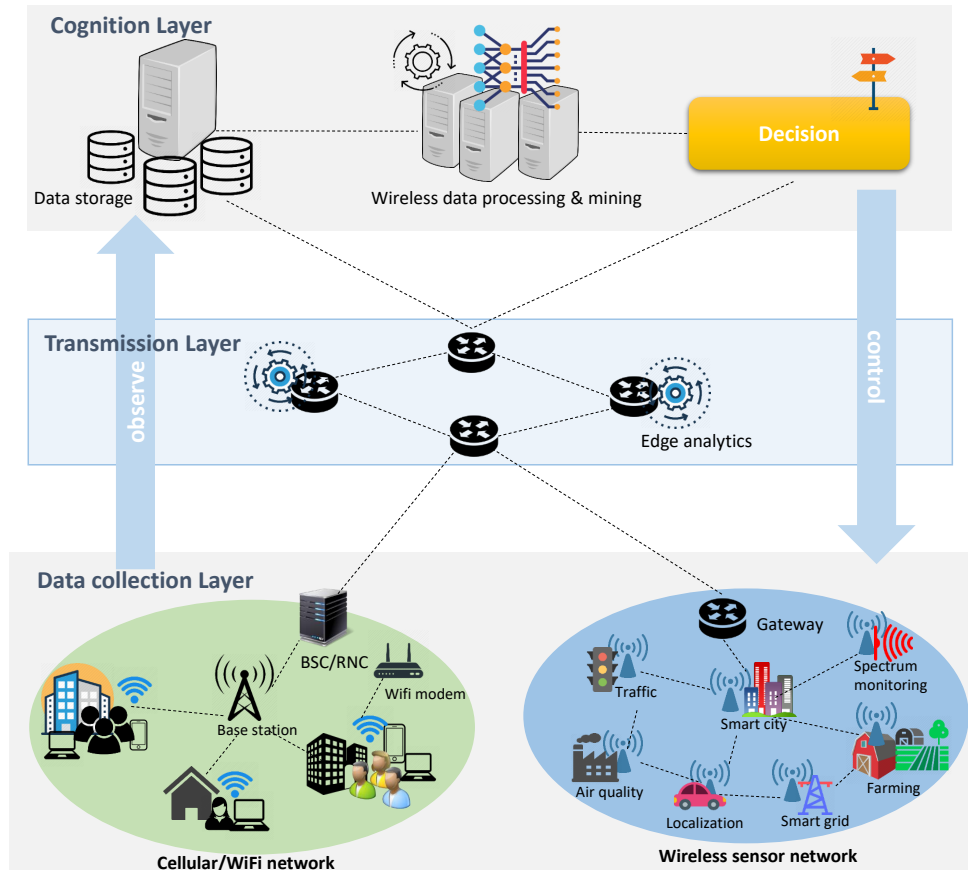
Cognition Layer

Data storage

Wireless data processing & mining

Decision

Transmission Layer

observe

control

Edge analytics

Data collection Layer

BSC/RNC

Wifi modem

Base station

Cellular/WiFi network

Gateway

Spectrum monitoring

Traffic

Smart city

Air quality

Farming

Localization

Smart grid

Wireless sensor network